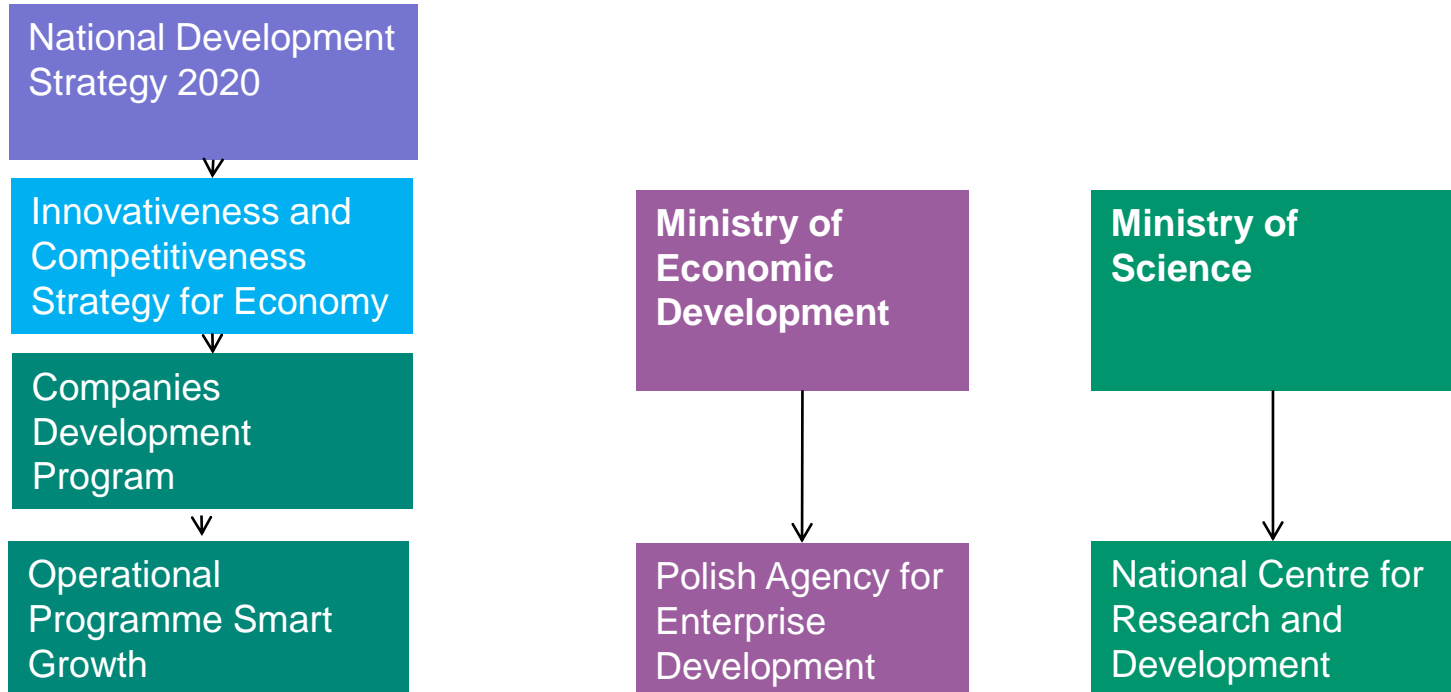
National Development Strategy 2020

Innovativeness and Competitiveness Strategy for Economy

Companies Development Program

Operational Programme Smart Growth

**Ministry of Economic Development**

Polish Agency for Enterprise Development

**Ministry of Science**

National Centre for Research and Development